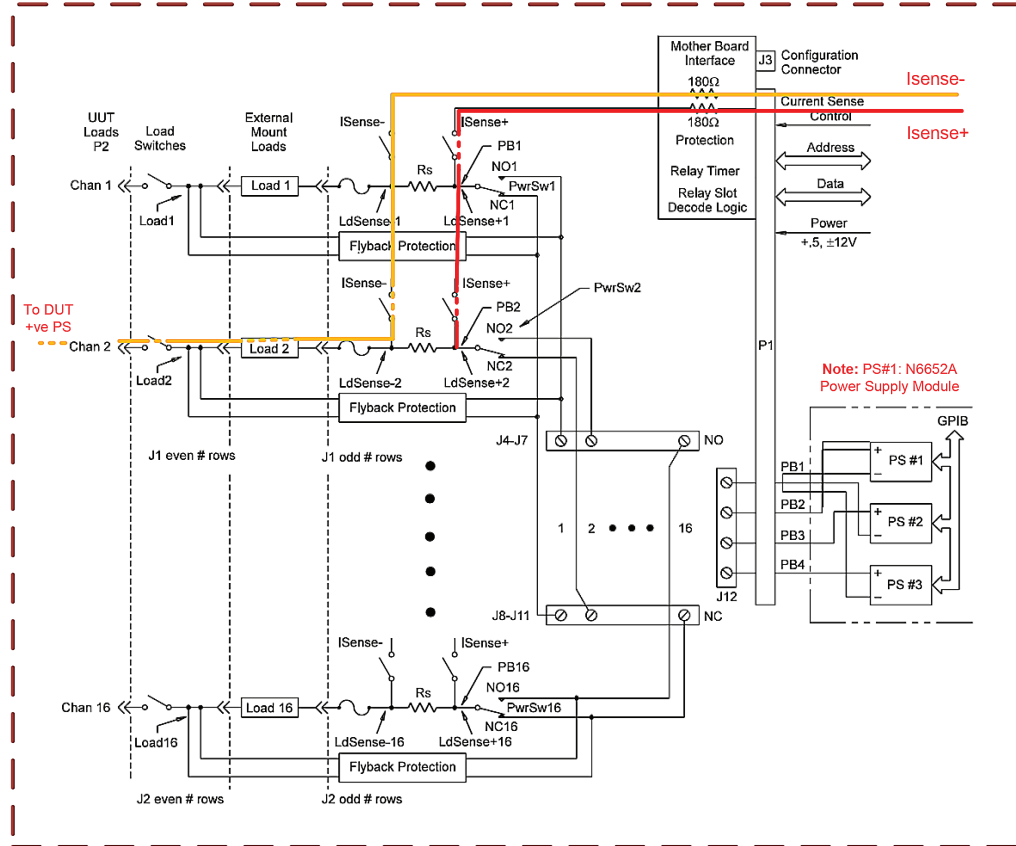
Mother Board Interface

J3 Configuration Connector

Isense-

180Ω

Current Sense Control

Isense+

180Ω

Protection

Relay Timer

Relay Slot Decode Logic

Address

Data

Power

+,5, ±12V

UUT Loads P2

Load Switches

External Mount Loads

ISense-

ISense+

PB1

NO1

Rs

Chan 1

Load 1

PwrSw1

NC1

Load1

LdSense-1

LdSense+1

Flyback Protection

ISense-

ISense+

PwrSw2

PB2

To DUT +ve PS

NO2

Rs

Chan 2

Load 2

NC2

Load2

LdSense-2

LdSense+2

P1

Note: PS#1: N6652A Power Supply Module

Flyback Protection

GPIB

J4-J7

NO

J1 even # rows

J1 odd # rows

PB1

PS #1

PB2

1

2

16

PS #2

PB3

PB4

PS #3

J12

J8-J11

NC

ISense-

ISense+

PB16

NO16

Rs

Chan 16

Load 16

PwrSw16

NC16

Load16

LdSense-16

LdSense+16

Flyback Protection

J2 even # rows

J2 odd # rows